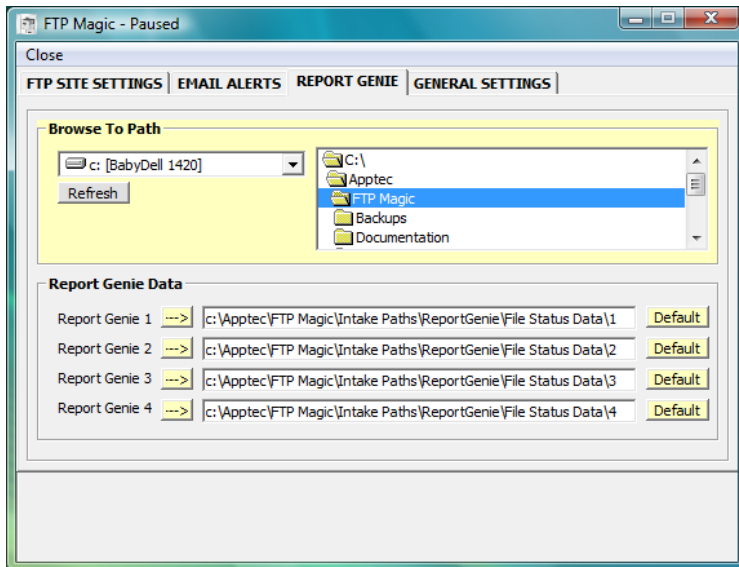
FTP Magic - Paused

Close

FTP SITE SETTINGS | EMAIL ALERTS | REPORT GENIE | GENERAL SETTINGS

Browse To Path

c: [BabyDell 1420]

Refresh

C:\
Apptec
FTP Magic
Backups
Documentation

Report Genie Data

Report Genie 1 ---> c:\Apptec\FTP Magic\Intake Paths\ReportGenie\File Status Data\1 Default

Report Genie 2 ---> c:\Apptec\FTP Magic\Intake Paths\ReportGenie\File Status Data\2 Default

Report Genie 3 ---> c:\Apptec\FTP Magic\Intake Paths\ReportGenie\File Status Data\3 Default

Report Genie 4 ---> c:\Apptec\FTP Magic\Intake Paths\ReportGenie\File Status Data\4 Default